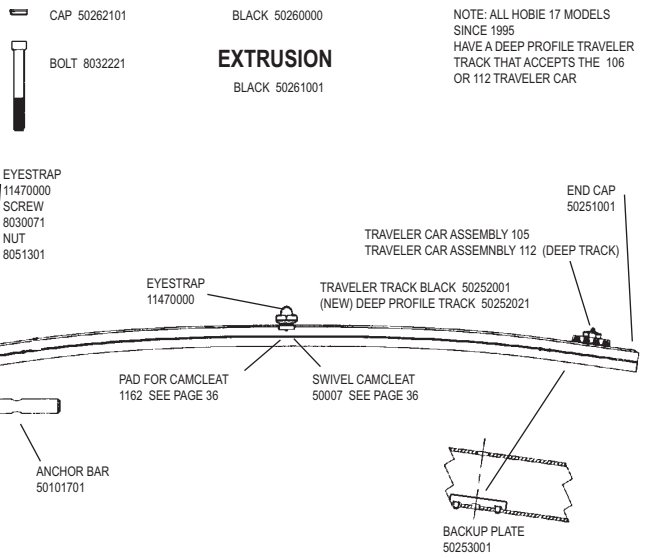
CAP 50262101

BLACK 50260000

NOTE: ALL HOBIE 17 MODELS SINCE 1995 HAVE A DEEP PROFILE TRAVELER TRACK THAT ACCEPTS THE 106 OR 112 TRAVELER CAR

BOLT 8032221

EXTRUSION

BLACK 50261001

EYESTRAP 11470000
SCREW 8030071
NUT 8051301

END CAP 50251001

TRAVELER CAR ASSEMBLY 105
TRAVELER CAR ASSEMNBLY 112 (DEEP TRACK)

EYESTRAP 11470000

TRAVELER TRACK BLACK 50252001
(NEW) DEEP PROFILE TRACK 50252021

PAD FOR CAMCLEAT 1162 SEE PAGE 36

SWIVEL CAMCLEAT 50007 SEE PAGE 36

ANCHOR BAR 50101701

BACKUP PLATE 50253001